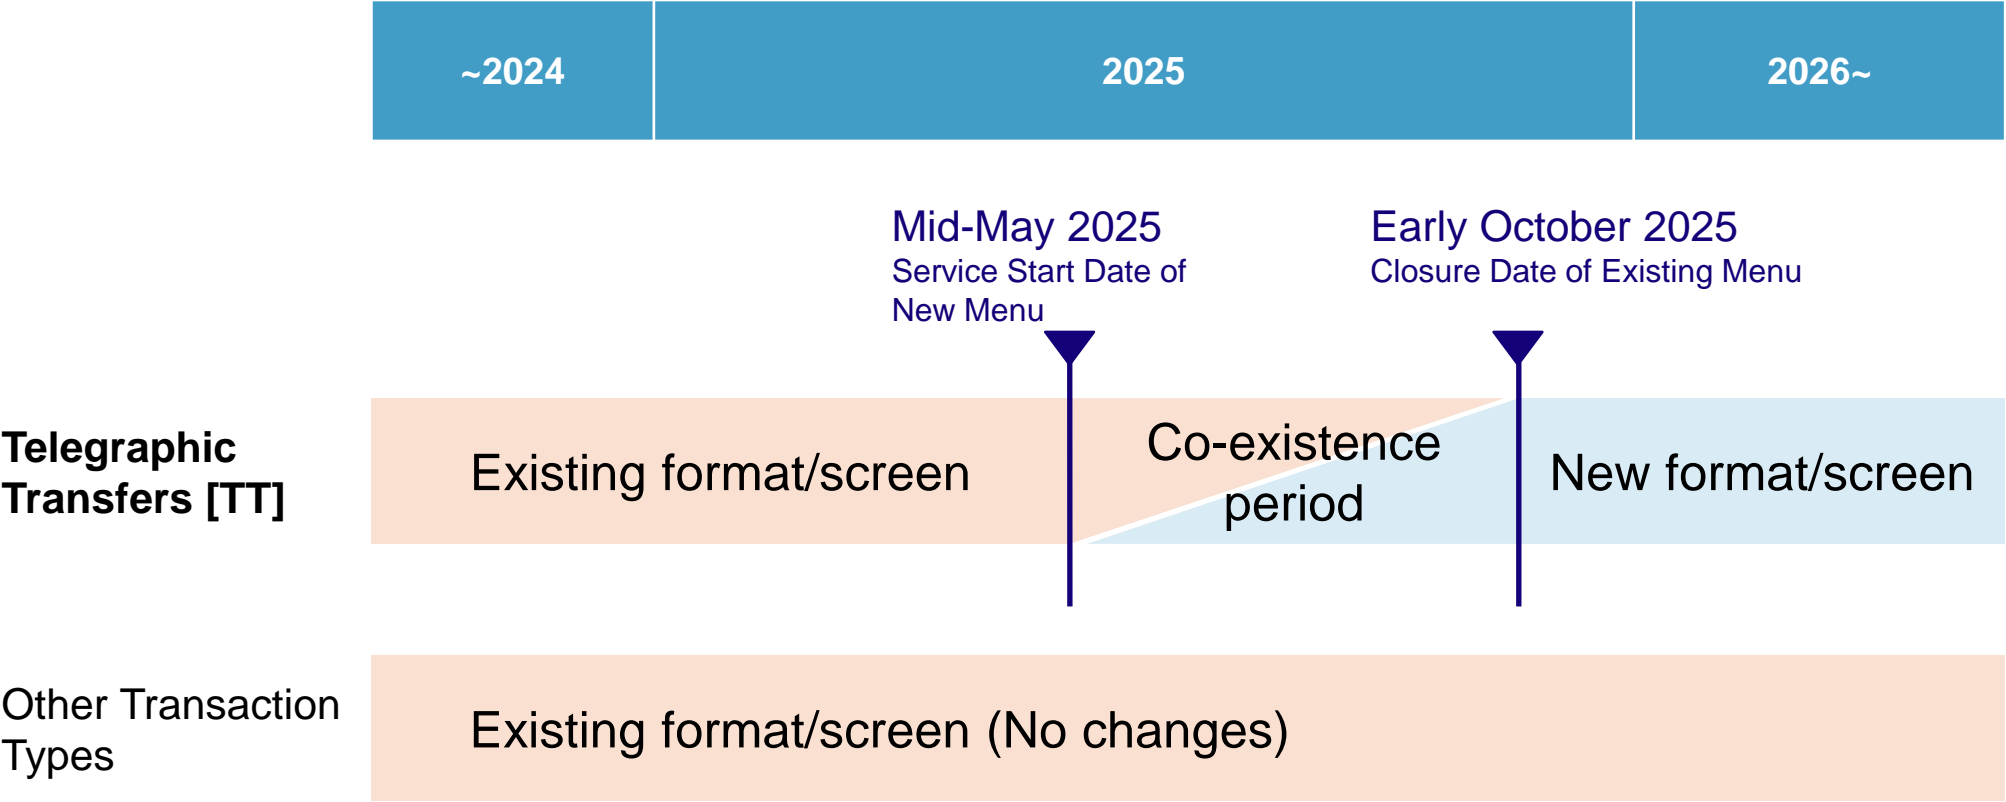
~2024

2025

2026~

Mid-May 2025
Service Start Date of New Menu

Early October 2025
Closure Date of Existing Menu

Telegraphic Transfers [TT]

Existing format/screen

Co-existence period

New format/screen

Other Transaction Types

Existing format/screen (No changes)